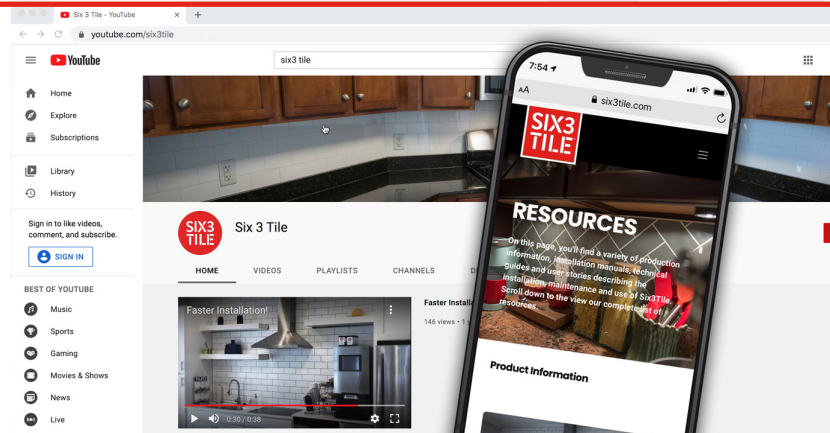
Six 3 Tile - YouTube

youtube.com/six3tile

YouTube

six3 tile

Home
Explore
Subscriptions

Library
History

Sign in to like videos, comment, and subscribe.

SIGN IN

BEST OF YOUTUBE

Music
Sports
Gaming
Movies & Shows
News
Live

SIX3 TILE

Six 3 Tile

HOME
VIDEOS
PLAYLISTS
CHANNELS
D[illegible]

Faster Installation!

0:30 / 0:38

Faster Installa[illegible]

146 views • 1 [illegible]

7:54

AA

six3tile.com

SIX3 TILE

RESOURCES

On this page, you'll find a variety of production information, installation manuals, technical guides and user stories describing the installation, maintenance and use of Six3Tile. Scroll down to the view our complete list of resources.

Product Information